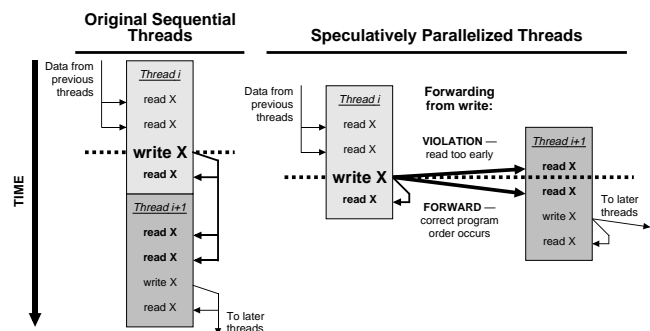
Original Sequential Threads

Speculatively Parallelized Threads

TIME

Data from previous threads

Thread i

read X

read X

write X

read X

Thread i+1

read X

read X

write X

read X

To later threads

Data from previous threads

Thread i

read X

read X

write X

read X

Forwarding from write:

VIOLATION — read too early

FORWARD — correct program order occurs

Thread i+1

read X

read X

write X

read X

To later threads